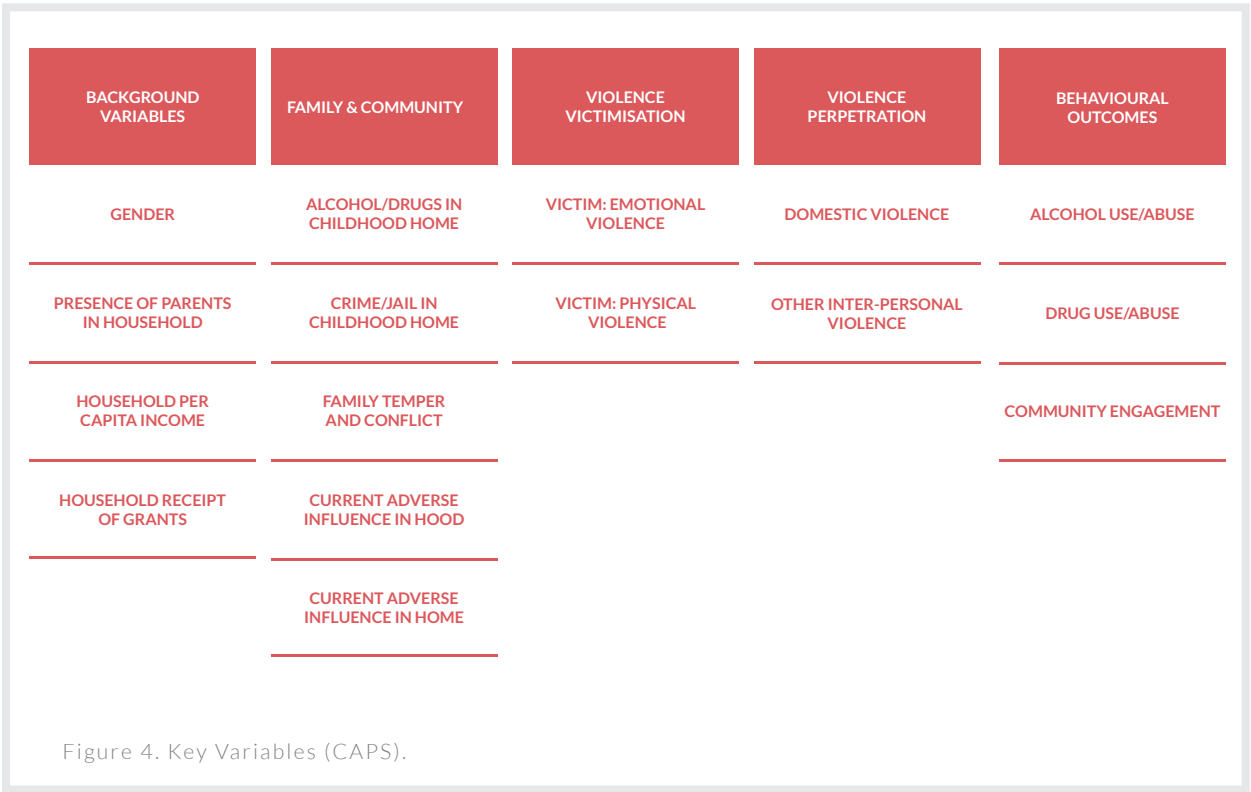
| BACKGROUND VARIABLES | FAMILY & COMMUNITY | VIOLENCE VICTIMISATION | VIOLENCE PERPETRATION | BEHAVIOURAL OUTCOMES |
|---|---|---|---|---|
| GENDER | ALCOHOL/DRUGS IN CHILDHOOD HOME | VICTIM: EMOTIONAL VIOLENCE | DOMESTIC VIOLENCE | ALCOHOL USE/ABUSE |
| PRESENCE OF PARENTS IN HOUSEHOLD | CRIME/JAIL IN CHILDHOOD HOME | VICTIM: PHYSICAL VIOLENCE | OTHER INTER-PERSONAL VIOLENCE | DRUG USE/ABUSE |
| HOUSEHOLD PER CAPITA INCOME | FAMILY TEMPER AND CONFLICT | | | COMMUNITY ENGAGEMENT |
| HOUSEHOLD RECEIPT OF GRANTS | CURRENT ADVERSE INFLUENCE IN HOOD | | | |
| | CURRENT ADVERSE INFLUENCE IN HOME | | | |

Figure 4. Key Variables (CAPS).